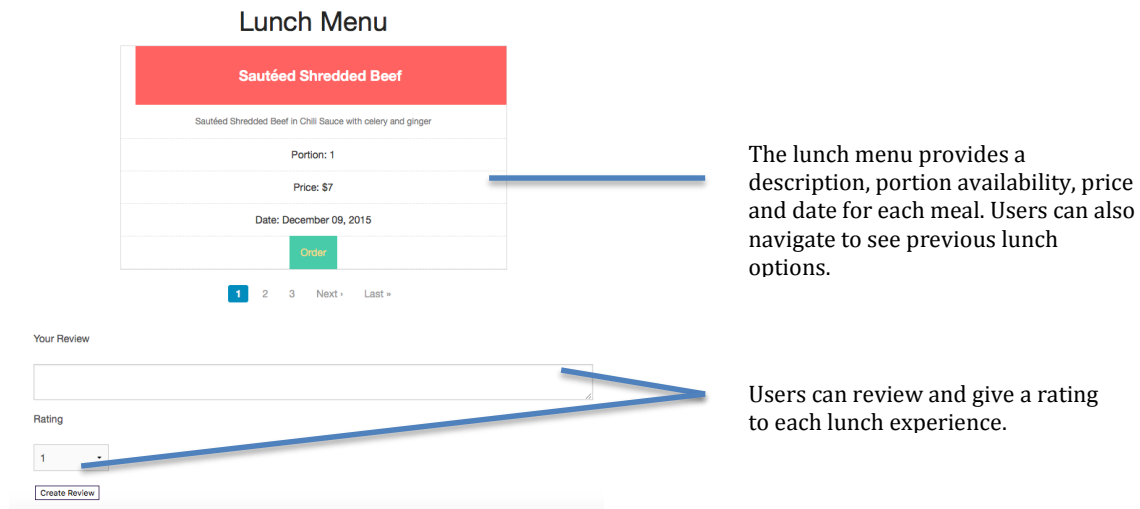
Lunch Menu

Sautéed Shredded Beef

Sautéed Shredded Beef in Chili Sauce with celery and ginger

Portion: 1

Price: $7

Date: December 09, 2015

Order

1 2 3 Next › Last »

The lunch menu provides a description, portion availability, price and date for each meal. Users can also navigate to see previous lunch options.

Your Review

Rating

1

Create Review

Users can review and give a rating to each lunch experience.